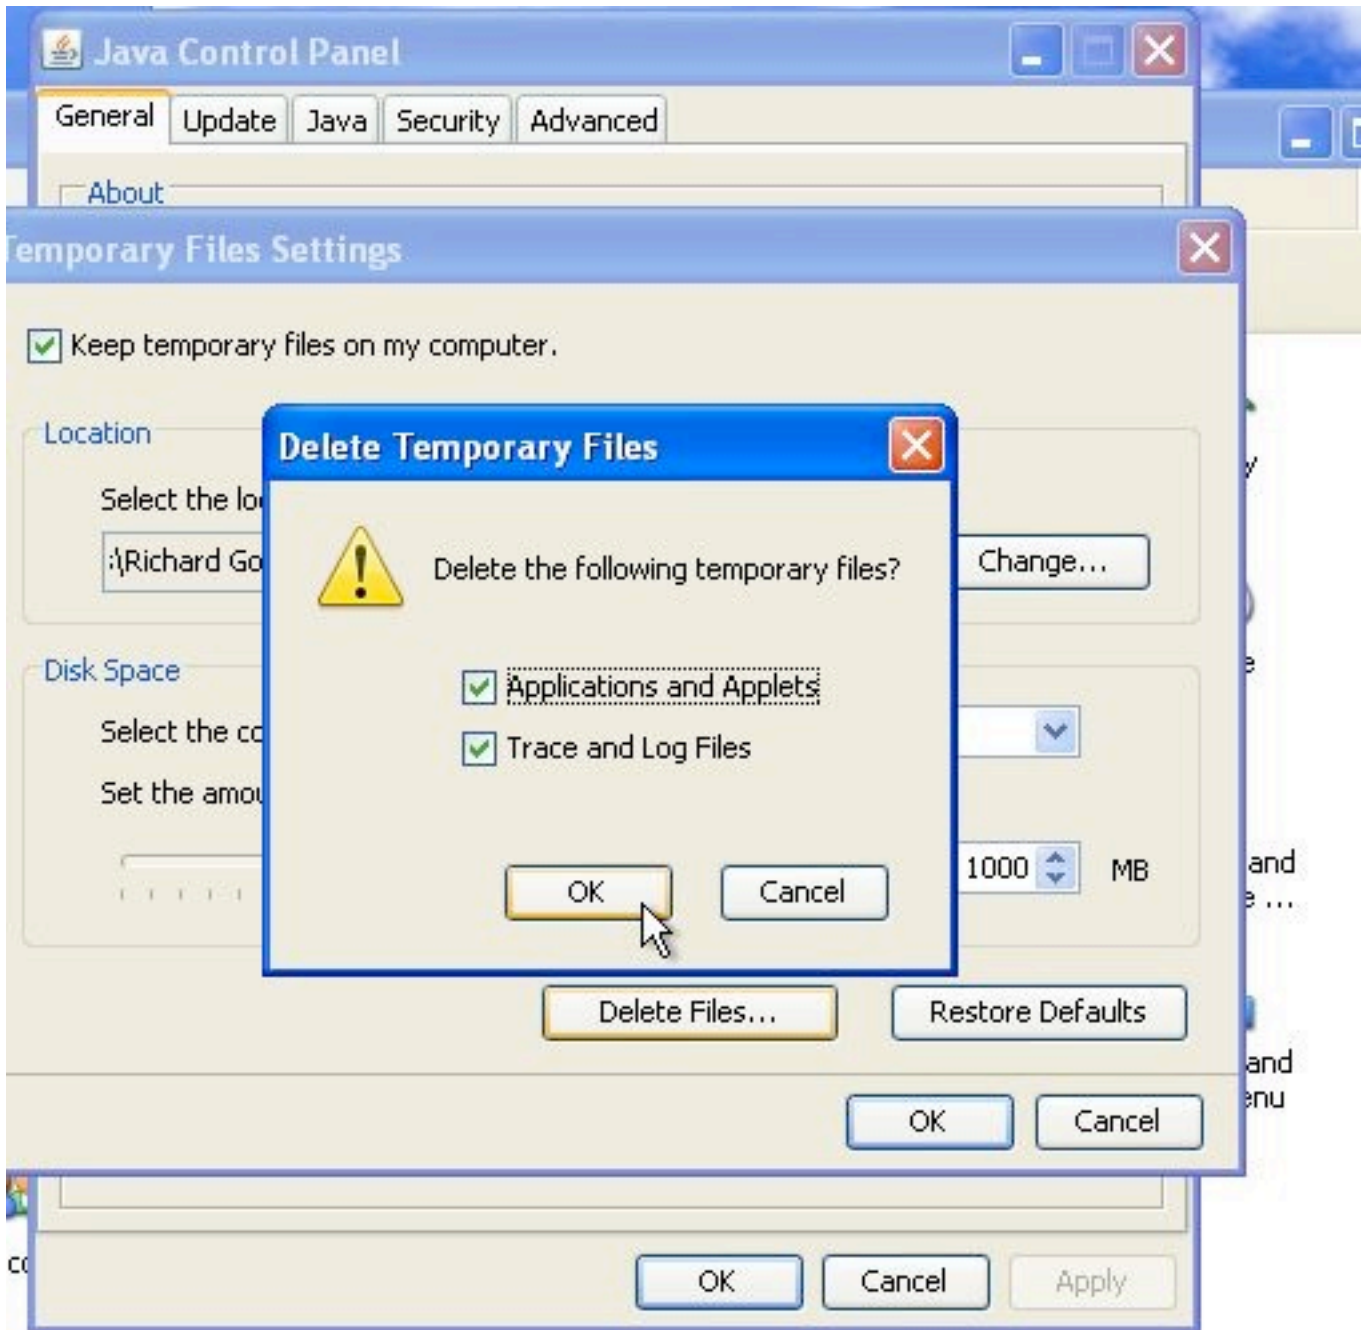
Java Control Panel

General Update Java Security Advanced

About

Temporary Files Settings

Keep temporary files on my computer.

Location

Select the lo

:\Richard Go

Change...

Disk Space

Select the co

Set the amou

1000 MB

Delete Temporary Files

Delete the following temporary files?

Applications and Applets

Trace and Log Files

OK Cancel

Delete Files... Restore Defaults

OK Cancel

y

e

and

e ...

and

enu

co

OK Cancel Apply